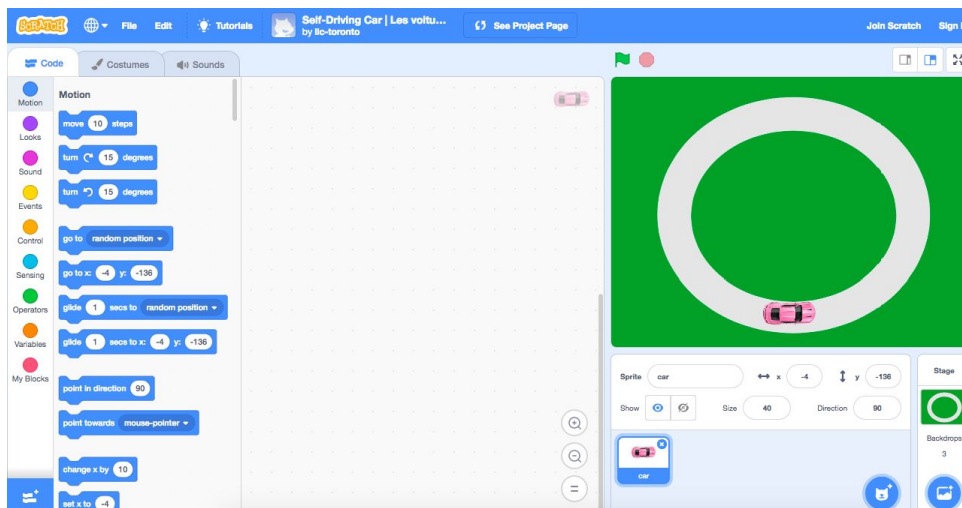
SCRATCH File Edit Tutorials Self-Driving Car | Les voitu... by llc-toronto See Project Page Join Scratch Sign

Code Costumes Sounds

Motion
Looks
Sound
Events
Control
Sensing
Operators
Variables
My Blocks

Motion

move 10 steps

turn 15 degrees

turn 15 degrees

go to random position

go to x: -4 y: -136

glide 1 secs to random position

glide 1 secs to x: -4 y: -136

point in direction 90

point towards mouse-pointer

change x by 10

set x to -4

Sprite car x -4 y -136

Show Size 40 Direction 90

car

Stage

Backdrops

3